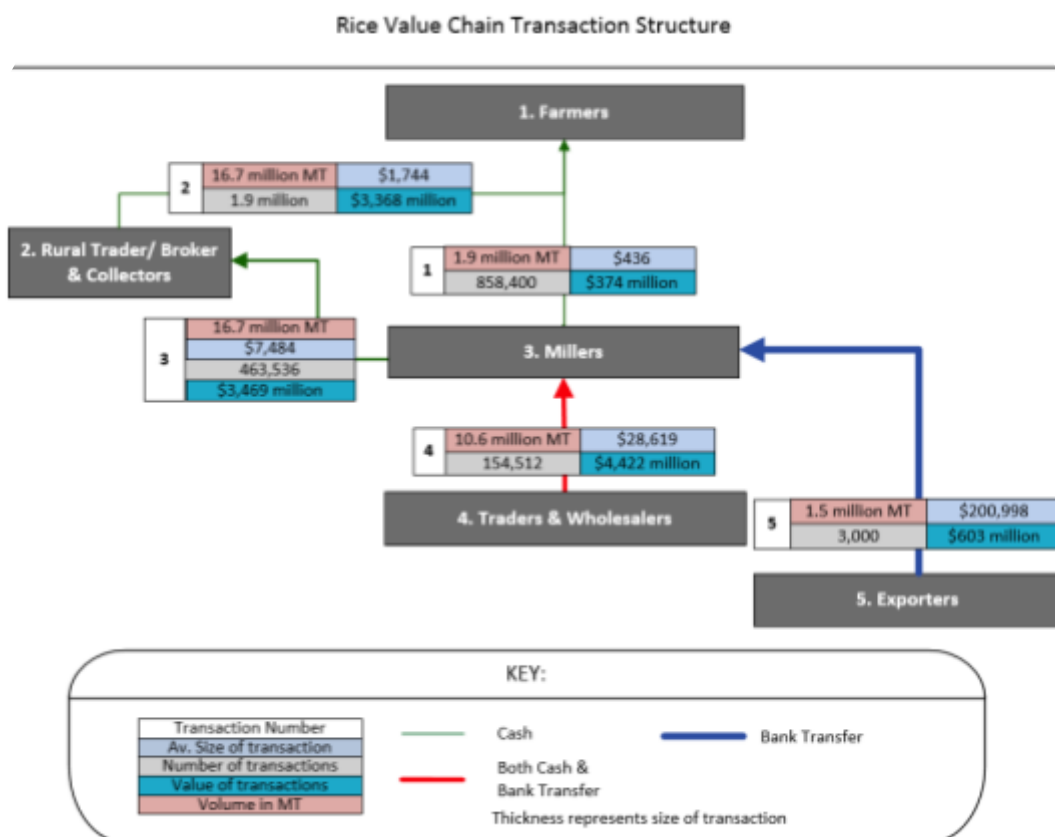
Rice Value Chain Transaction Structure

1. Farmers

2 | 16.7 million MT | $1,744
1.9 million | $3,368 million

2. Rural Trader/ Broker & Collectors

1 | 1.9 million MT | $436
858,400 | $374 million

3
16.7 million MT
$7,484
463,536
$3,469 million

3. Millers

4 | 10.6 million MT | $28,619
154,512 | $4,422 million

4. Traders & Wholesalers

5 | 1.5 million MT | $200,998
3,000 | $603 million

5. Exporters

KEY:

Transaction Number
Av. Size of transaction
Number of transactions
Value of transactions
Volume in MT

Cash

Both Cash & Bank Transfer

Bank Transfer

Thickness represents size of transaction